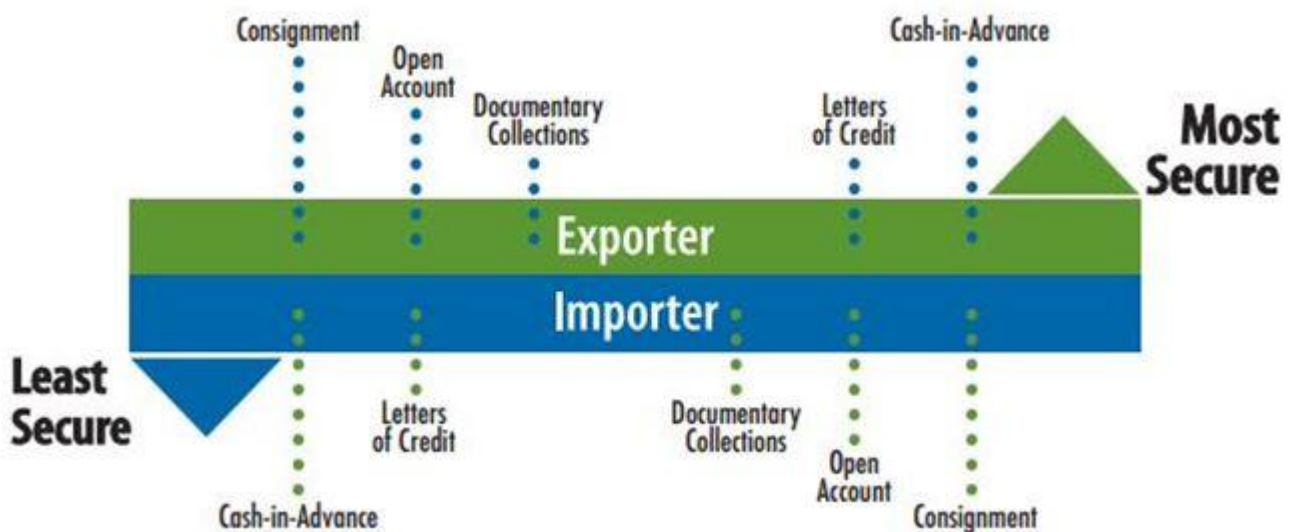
Consignment

Open Account

Documentary Collections

Letters of Credit

Cash-in-Advance

Most Secure

Exporter

Importer

Least Secure

Letters of Credit

Documentary Collections

Open Account

Cash-in-Advance

Consignment